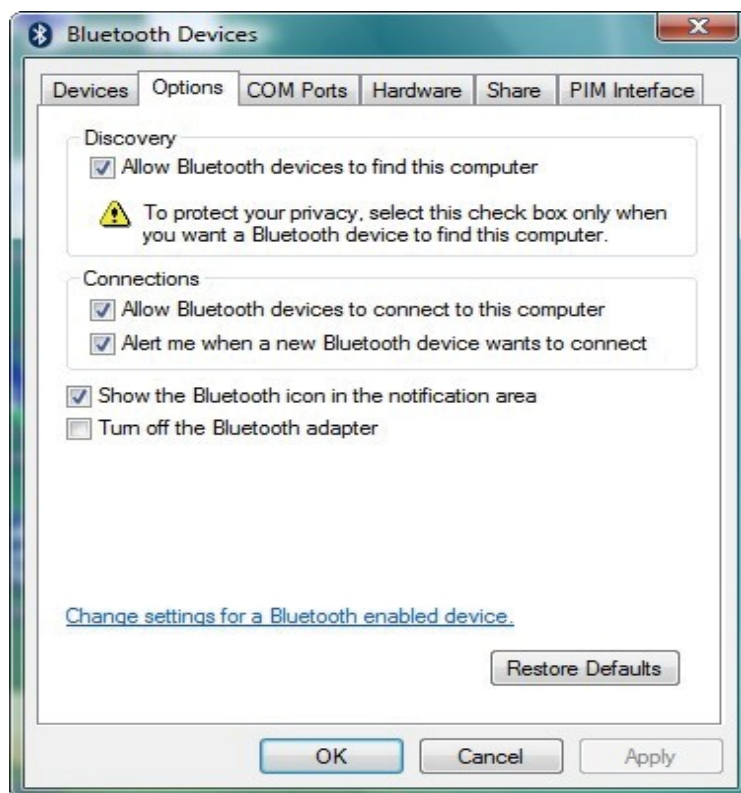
Bluetooth Devices

Devices | Options | COM Ports | Hardware | Share | PIM Interface

Discovery

Allow Bluetooth devices to find this computer

To protect your privacy, select this check box only when you want a Bluetooth device to find this computer.

Connections

Allow Bluetooth devices to connect to this computer

Alert me when a new Bluetooth device wants to connect

Show the Bluetooth icon in the notification area

Turn off the Bluetooth adapter

Change settings for a Bluetooth enabled device.

Restore Defaults

OK

Cancel

Apply